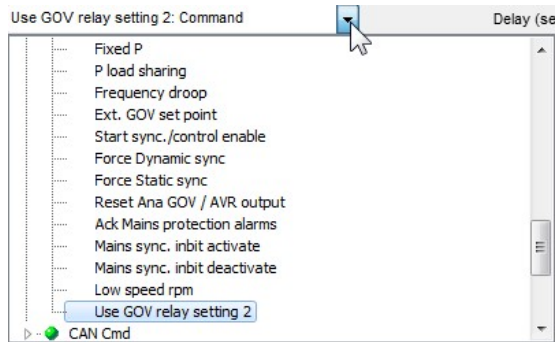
Use GOV relay setting 2: Command

Delay (se

Fixed P
P load sharing
Frequency droop
Ext. GOV set point
Start sync./control enable
Force Dynamic sync
Force Static sync
Reset Ana GOV / AVR output
Ack Mains protection alarms
Mains sync. inbit activate
Mains sync. inbit deactivate
Low speed rpm
Use GOV relay setting 2
CAN Cmd